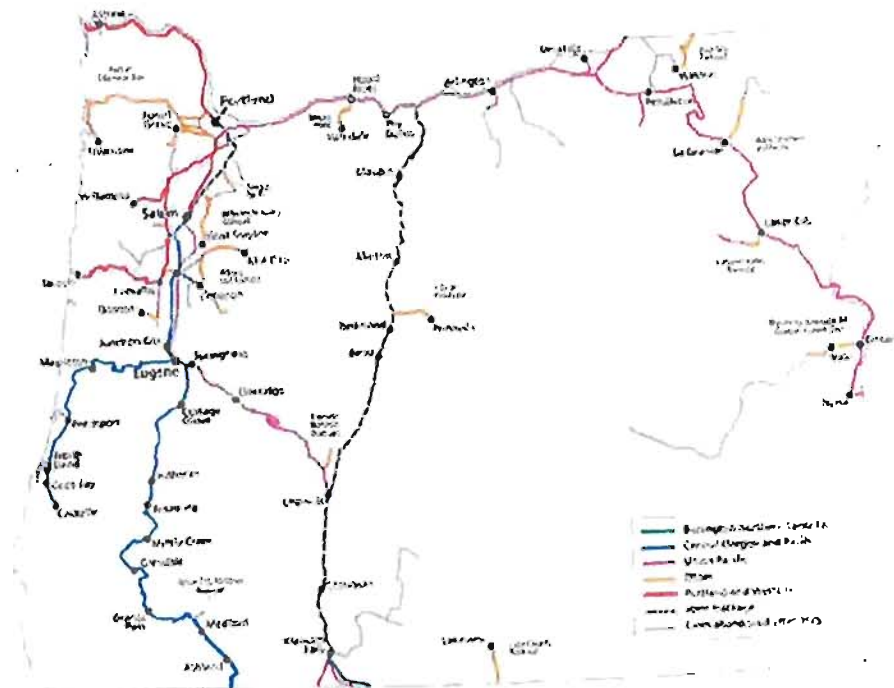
Portland
Salem
Eugene
Arlington
La Grande
Baker City
Ontario
Nyssa
Pendleton
Hood River
The Dalles
Madras
Redmond
Bend
Chemult
Klamath Falls
Medford
Ashland
Grants Pass
Roseburg
Myrtle Creek
Cottage Grove
Springfield
Junction City
Albany
Corvallis
Lebanon
Toledo
Mapleton
Reedsport
Coos Bay
Coquille
Tillamook
Willamina
Forest Grove
Mill City
Oakridge
Hinkle
Vale
Burlington Northern Santa Fe
Central Oregon and Pacific
Union Pacific
Other
Portland and Western
Joint Trackage
Lines abandoned after 1970
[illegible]